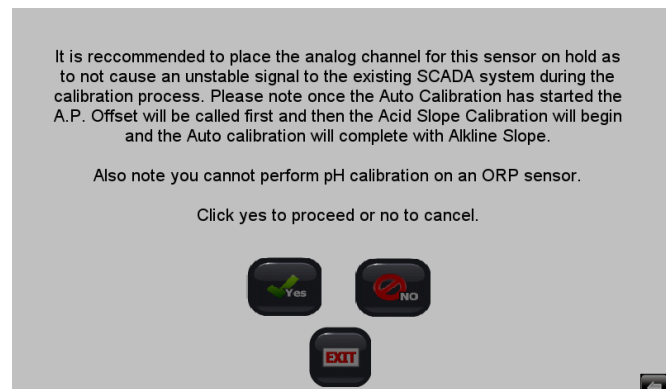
It is reccommended to place the analog channel for this sensor on hold as to not cause an unstable signal to the existing SCADA system during the calibration process. Please note once the Auto Calibration has started the A.P. Offset will be called first and then the Acid Slope Calibration will begin and the Auto calibration will complete with Alkline Slope.

Also note you cannot perform pH calibration on an ORP sensor.

Click yes to proceed or no to cancel.

Yes

NO

EXIT